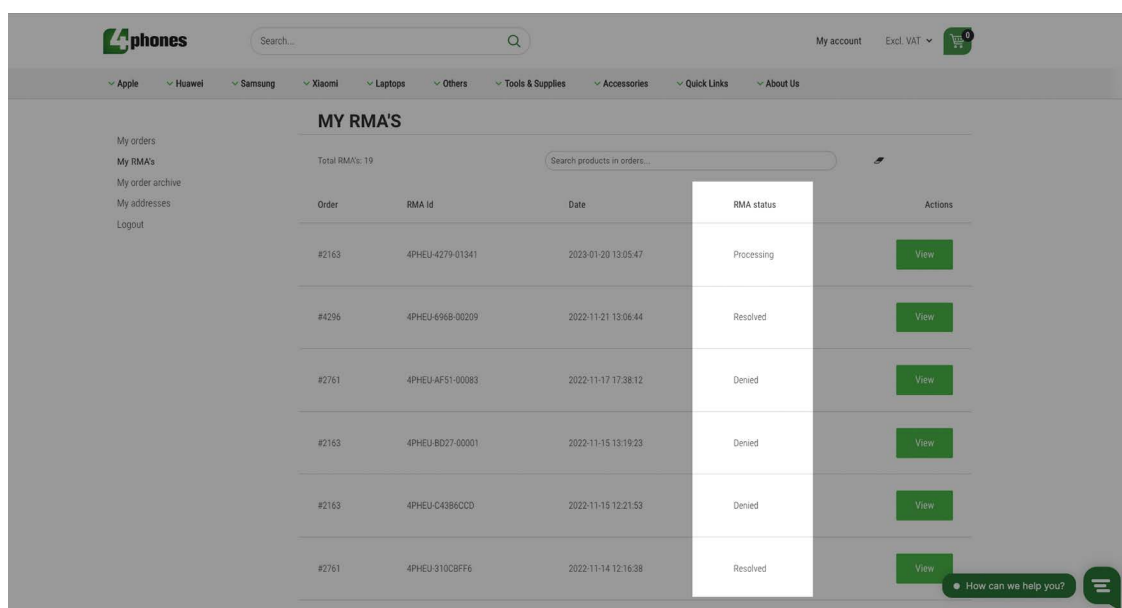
4phones

Search...

My account Excl. VAT 0

Apple Huawei Samsung Xiaomi Laptops Others Tools & Supplies Accessories Quick Links About Us

My orders
My RMA's
My order archive
My addresses
Logout

MY RMA'S

Total RMA's: 19

Search products in orders...

| Order | RMA id | Date | RMA status | Actions |
|---|---|---|---|---|
| #2163 | 4PHEU-4279-01341 | 2023-01-20 13:05:47 | Processing | View |
| #4296 | 4PHEU-696B-00209 | 2022-11-21 13:06:44 | Resolved | View |
| #2761 | 4PHEU-AF51-00083 | 2022-11-17 17:38:12 | Denied | View |
| #2163 | 4PHEU-BD27-00001 | 2022-11-15 13:19:23 | Denied | View |
| #2163 | 4PHEU-C4386CCD | 2022-11-15 12:21:53 | Denied | View |
| #2761 | 4PHEU-310CBFF6 | 2022-11-14 12:16:38 | Resolved | View |

How can we help you?